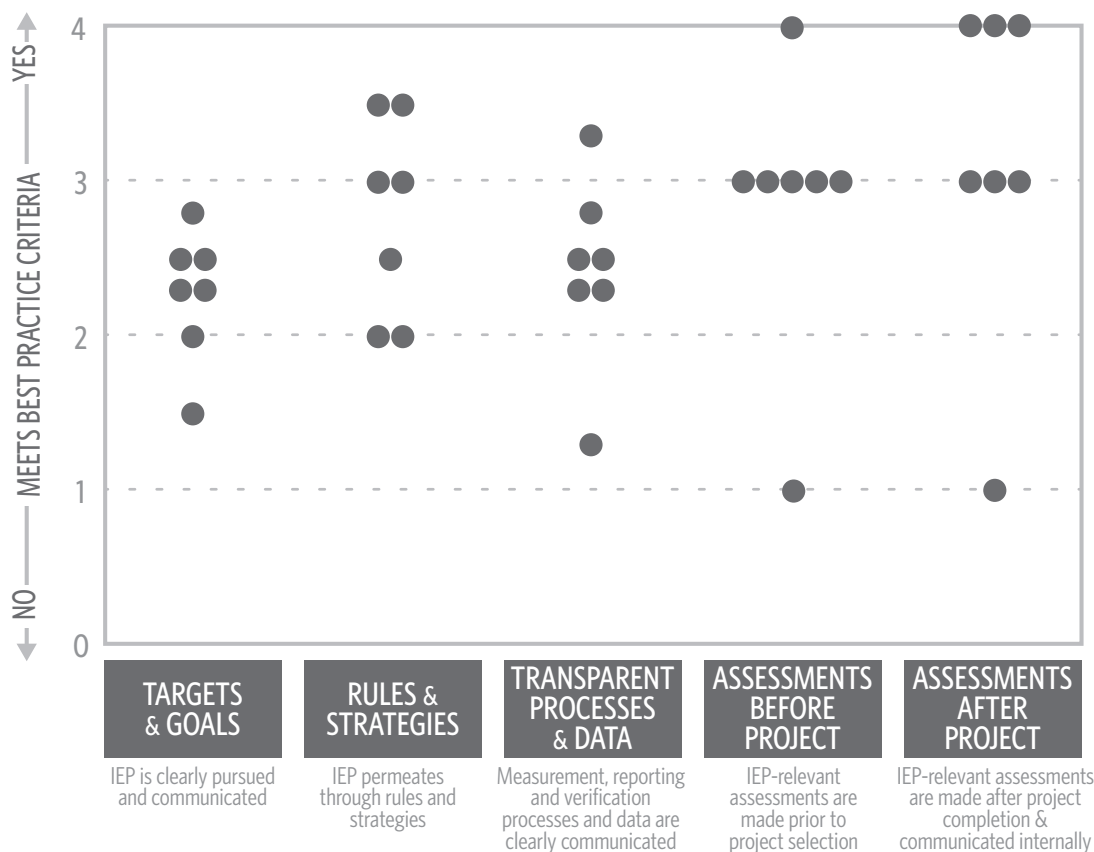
NO — MEETS BEST PRACTICE CRITERIA — YES

4
3
2
1
0

TARGETS & GOALS
IEP is clearly pursued and communicated

RULES & STRATEGIES
IEP permeates through rules and strategies

TRANSPARENT PROCESSES & DATA
Measurement, reporting and verification processes and data are clearly communicated

ASSESSMENTS BEFORE PROJECT
IEP-relevant assessments are made prior to project selection

ASSESSMENTS AFTER PROJECT
IEP-relevant assessments are made after project completion & communicated internally